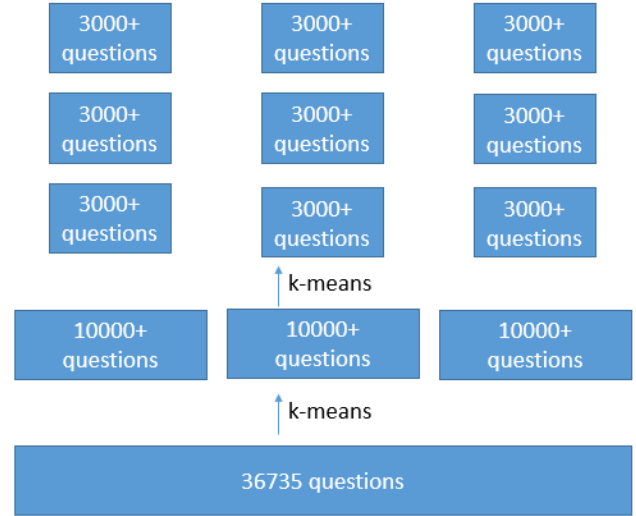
3000+ questions

3000+ questions

3000+ questions

3000+ questions

3000+ questions

3000+ questions

3000+ questions

3000+ questions

3000+ questions

k-means

10000+ questions

10000+ questions

10000+ questions

k-means

36735 questions